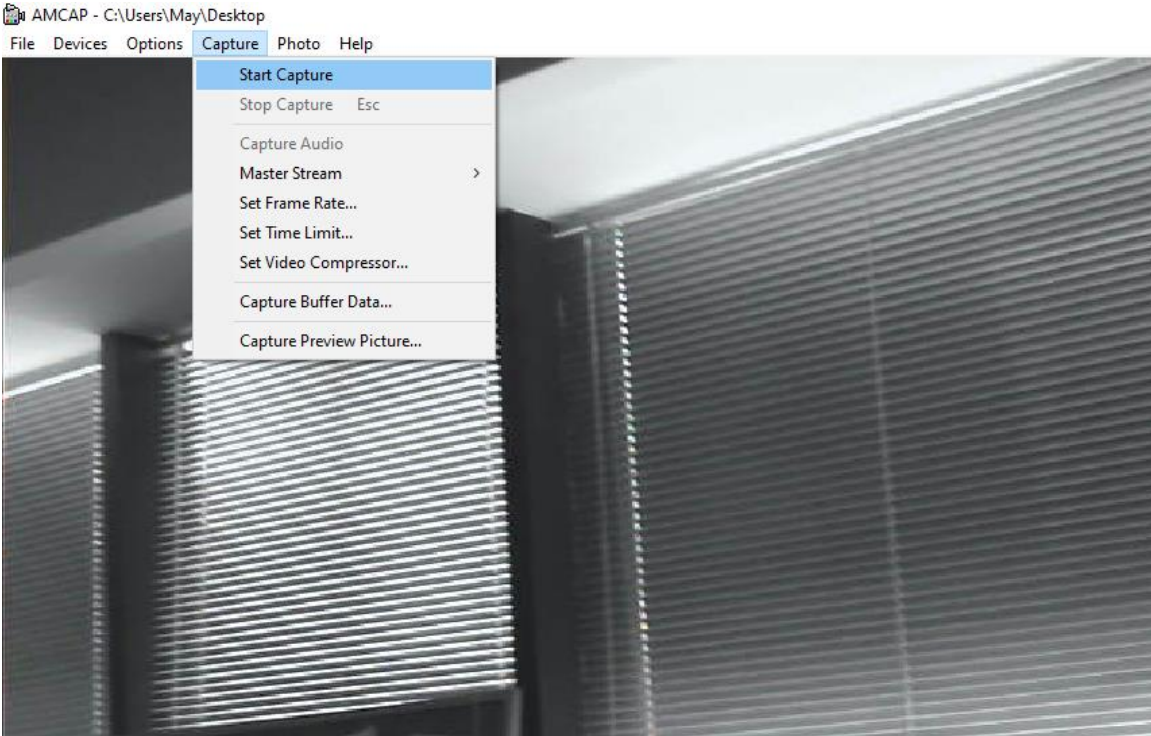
AMCAP - C:\Users\May\Desktop

File Devices Options Capture Photo Help

Start Capture
Stop Capture Esc
Capture Audio
Master Stream >
Set Frame Rate...
Set Time Limit...
Set Video Compressor...
Capture Buffer Data...
Capture Preview Picture...